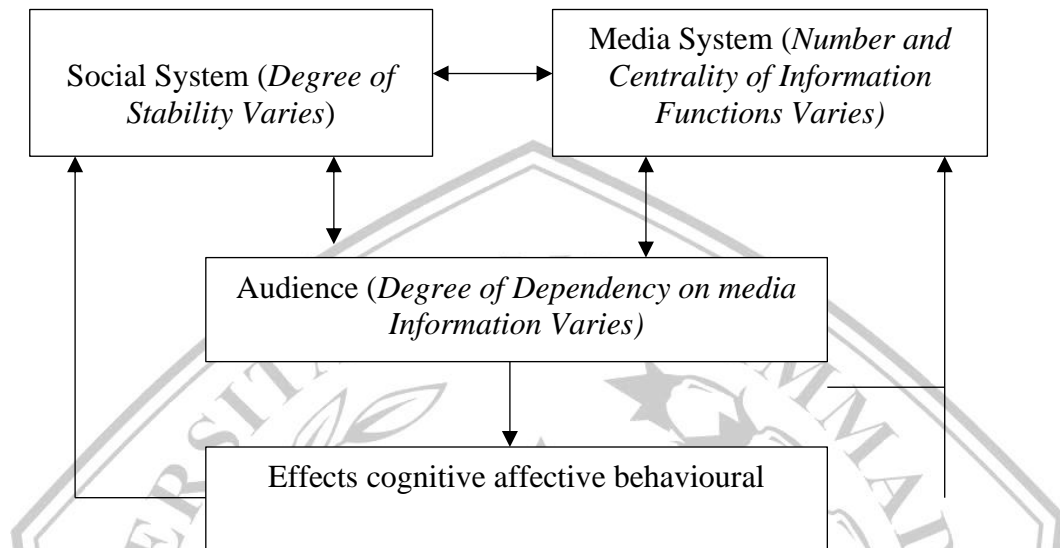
Social System (*Degree of Stability Varies*)

Media System (*Number and Centrality of Information Functions Varies)*

Audience (*Degree of Dependency on media Information Varies)*

Effects cognitive affective behavioural